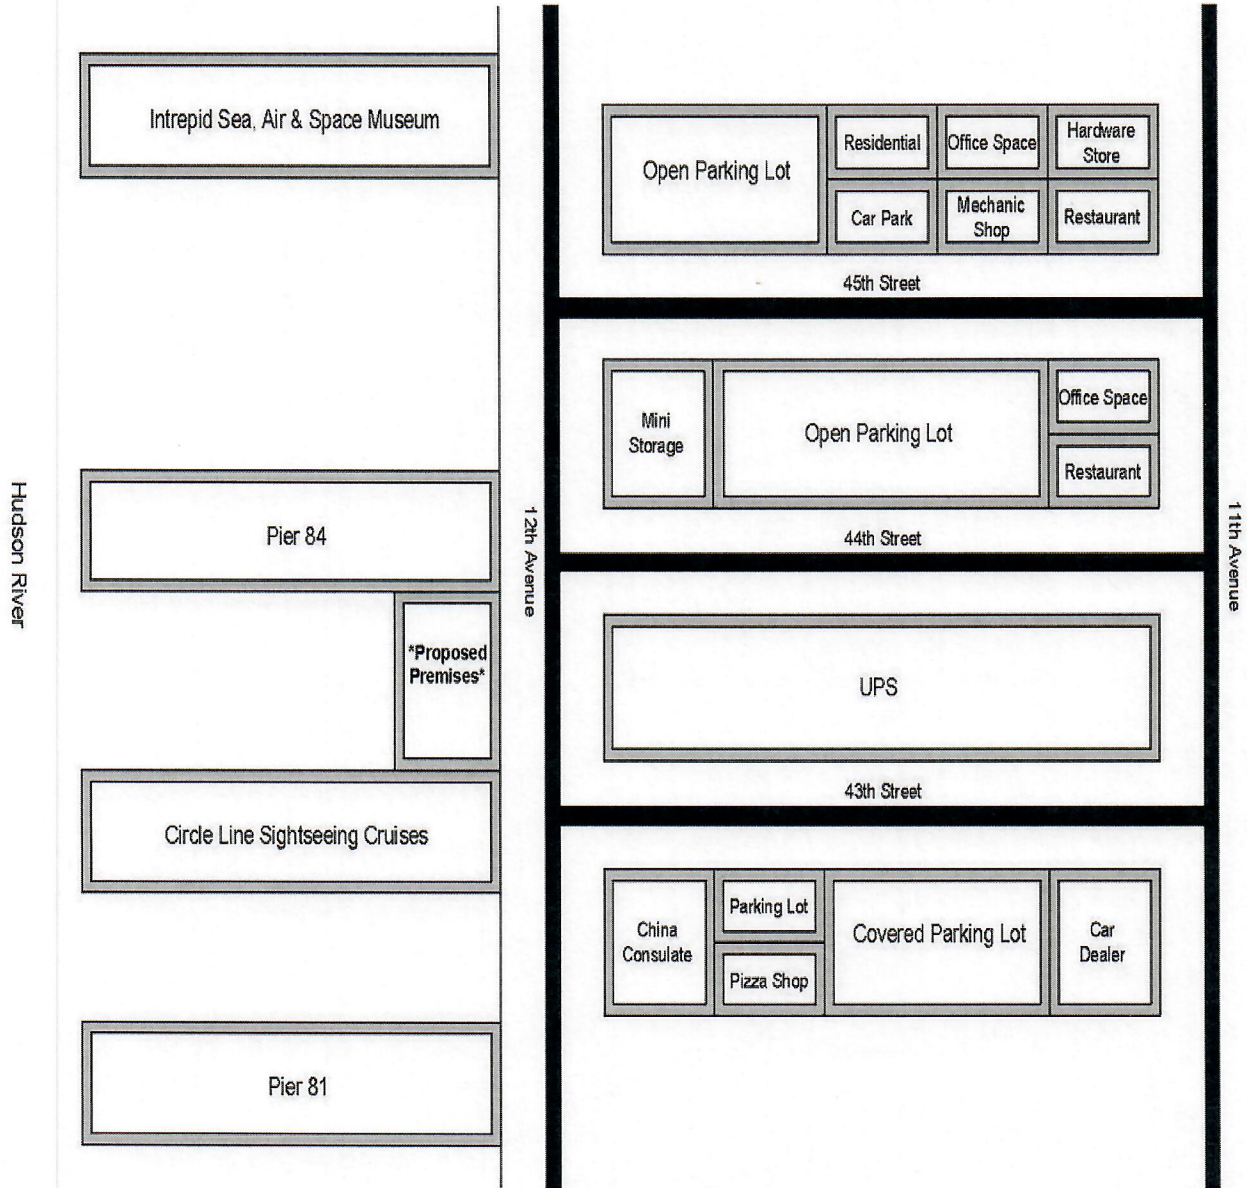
Hudson River

Intrepid Sea, Air & Space Museum

Pier 84

*Proposed Premises*

Circle Line Sightseeing Cruises

Pier 81

12th Avenue

Open Parking Lot

Residential

Office Space

Hardware Store

Car Park

Mechanic Shop

Restaurant

45th Street

Mini Storage

Open Parking Lot

Office Space

Restaurant

44th Street

UPS

43th Street

China Consulate

Parking Lot

Pizza Shop

Covered Parking Lot

Car Dealer

11th Avenue